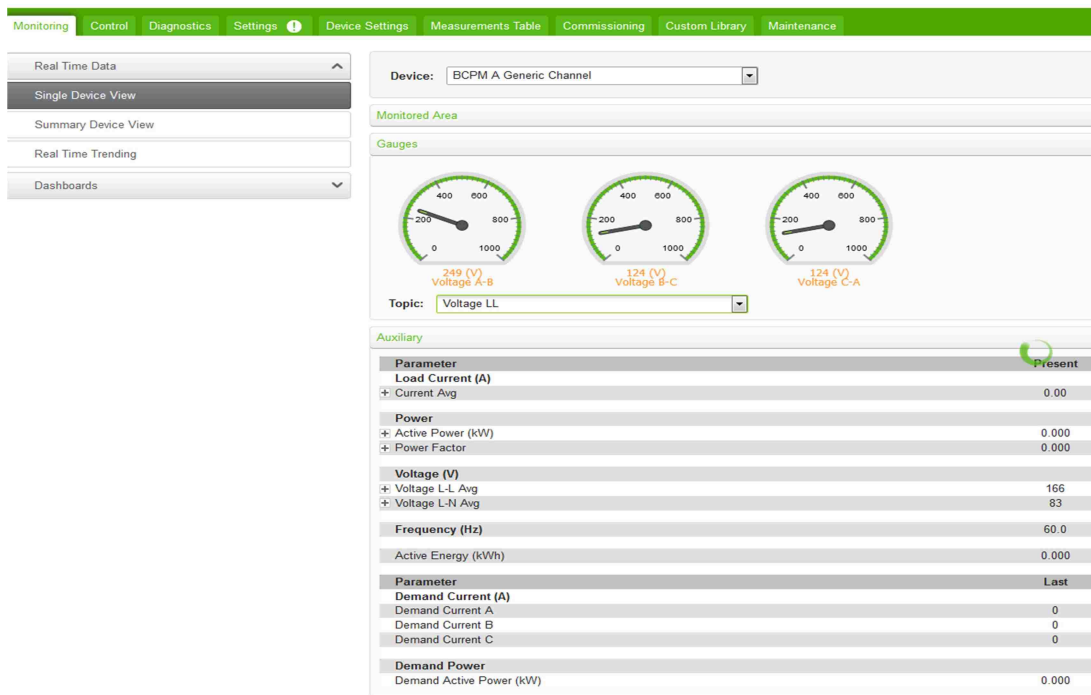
Monitoring Control Diagnostics Settings ! Device Settings Measurements Table Commissioning Custom Library Maintenance

Real Time Data
Single Device View
Summary Device View
Real Time Trending
Dashboards

Device: BCPM A Generic Channel

Monitored Area

Gauges

400 600 200 800 0 1000
249 (V)
Voltage A-B

400 600 200 800 0 1000
124 (V)
Voltage B-C

400 600 200 800 0 1000
124 (V)
Voltage C-A

Topic: Voltage LL

Auxiliary

| Parameter | Present |
|---|---|
| Load Current (A) | |
| + Current Avg | 0.00 |
| Power | |
| + Active Power (kW) | 0.000 |
| + Power Factor | 0.000 |
| Voltage (V) | |
| + Voltage L-L Avg | 166 |
| + Voltage L-N Avg | 83 |
| Frequency (Hz) | 60.0 |
| Active Energy (kWh) | 0.000 |

| Parameter | Last |
|---|---|
| Demand Current (A) | |
| Demand Current A | 0 |
| Demand Current B | 0 |
| Demand Current C | 0 |
| Demand Power | |
| Demand Active Power (kW) | 0.000 |